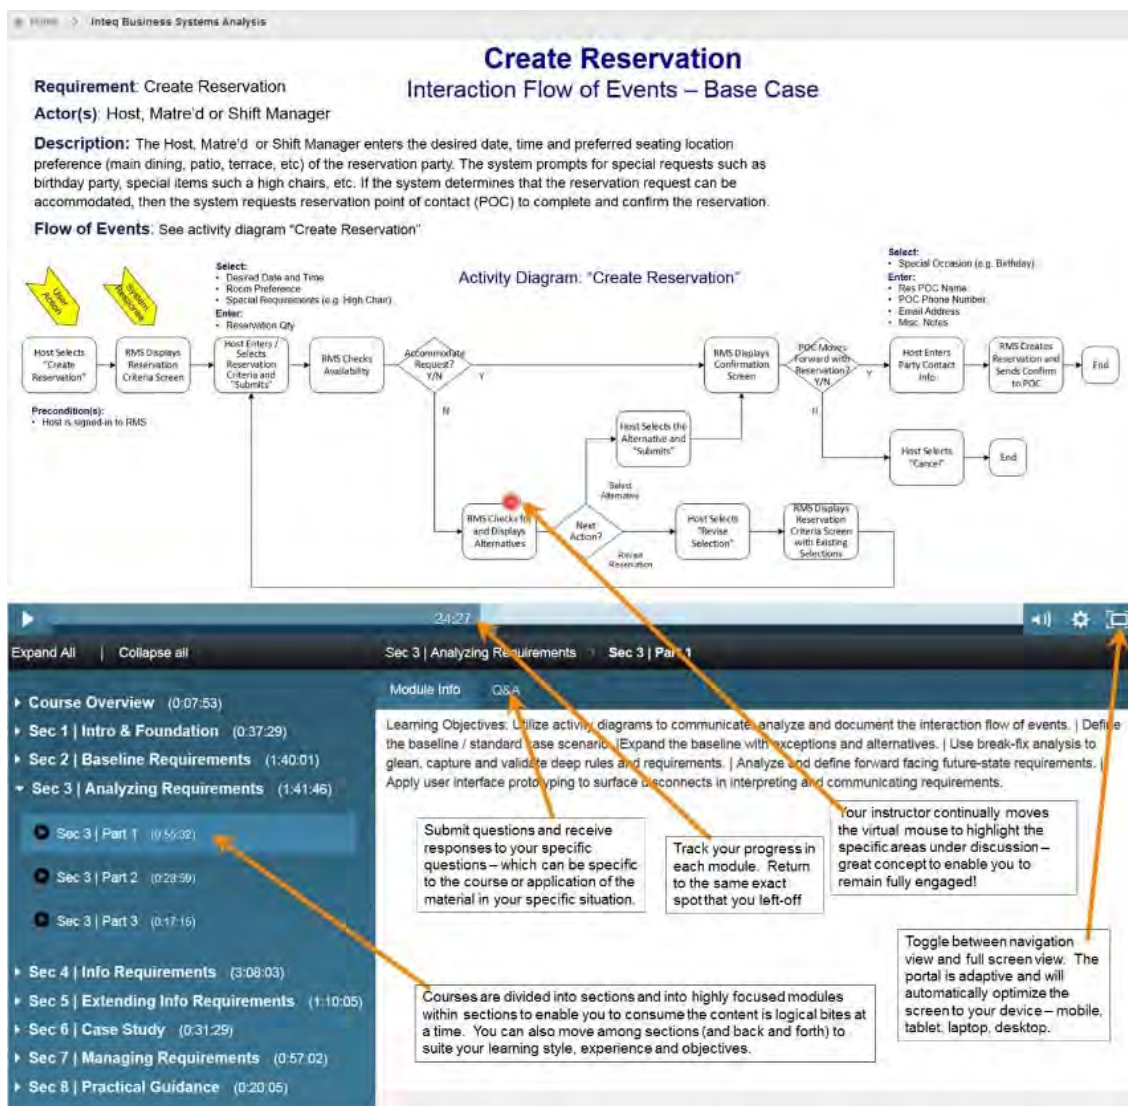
Home > Inteq Business Systems Analysis

Create Reservation
Interaction Flow of Events – Base Case

Requirement: Create Reservation
Actor(s): Host, Matre'd or Shift Manager

Description: The Host, Matre'd or Shift Manager enters the desired date, time and preferred seating location preference (main dining, patio, terrace, etc) of the reservation party. The system prompts for special requests such as birthday party, special items such a high chairs, etc. If the system determines that the reservation request can be accommodated, then the system requests reservation point of contact (POC) to complete and confirm the reservation.

Flow of Events: See activity diagram "Create Reservation"

User Action
System Response

Select:
• Desired Date and Time
• Room Preference
• Special Requirements (e.g. High Chair)
Enter:
• Reservation Qty

Activity Diagram: "Create Reservation"

Select:
• Special Occasion (e.g. Birthday)
Enter:
• Res POC Name
• POC Phone Number
• Email Address
• Misc. Notes

Host Selects "Create Reservation"
RMS Displays Reservation Criteria Screen
Host Enters / Selects Reservation Criteria and "Submits"
RMS Checks Availability
Accommodate Request? Y/N
Y
N
RMS Displays Confirmation Screen
POC Moves Forward with Reservation? Y/N
Y
N
Host Enters Party Contact Info
RMS Creates Reservation and Sends Confirm to POC
End
Host Selects "Cancel"
End
Host Selects the Alternative and "Submits"
Select Alternative
RMS Checks for and Displays Alternatives
Next Action?
Revise Reservation
Host Selects "Revise Selection"
RMS Displays Reservation Criteria Screen with Existing Selections

Precondition(s):
• Host is signed-in to RMS

24:27

Expand All | Collapse all
Sec 3 | Analyzing Requirements > Sec 3 | Part 1
Module Info Q&A

Course Overview (0:07:53)
Sec 1 | Intro & Foundation (0:37:29)
Sec 2 | Baseline Requirements (1:40:01)
Sec 3 | Analyzing Requirements (1:41:46)
Sec 3 | Part 1 (0:55:32)
Sec 3 | Part 2 (0:28:59)
Sec 3 | Part 3 (0:17:15)
Sec 4 | Info Requirements (3:08:03)
Sec 5 | Extending Info Requirements (1:10:05)
Sec 6 | Case Study (0:31:29)
Sec 7 | Managing Requirements (0:57:02)
Sec 8 | Practical Guidance (0:20:05)

Learning Objectives: Utilize activity diagrams to communicate, analyze and document the interaction flow of events. | Define the baseline / standard case scenario. |Expand the baseline with exceptions and alternatives. | Use break-fix analysis to glean, capture and validate deep rules and requirements. | Analyze and define forward facing future-state requirements. | Apply user interface prototyping to surface disconnects in interpreting and communicating requirements.

Submit questions and receive responses to your specific questions – which can be specific to the course or application of the material in your specific situation.

Track your progress in each module. Return to the same exact spot that you left-off

Your instructor continually moves the virtual mouse to highlight the specific areas under discussion – great concept to enable you to remain fully engaged!

Toggle between navigation view and full screen view. The portal is adaptive and will automatically optimize the screen to your device – mobile, tablet, laptop, desktop.

Courses are divided into sections and into highly focused modules within sections to enable you to consume the content is logical bites at a time. You can also move among sections (and back and forth) to suite your learning style, experience and objectives.